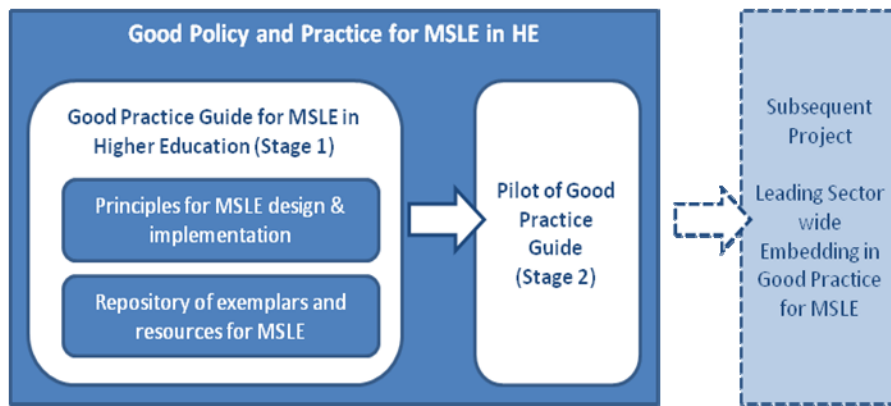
Good Policy and Practice for MSLE in HE

Good Practice Guide for MSLE in Higher Education (Stage 1)

Principles for MSLE design & implementation

Repository of exemplars and resources for MSLE

Pilot of Good Practice Guide (Stage 2)

Subsequent Project

Leading Sector wide Embedding in Good Practice for MSLE